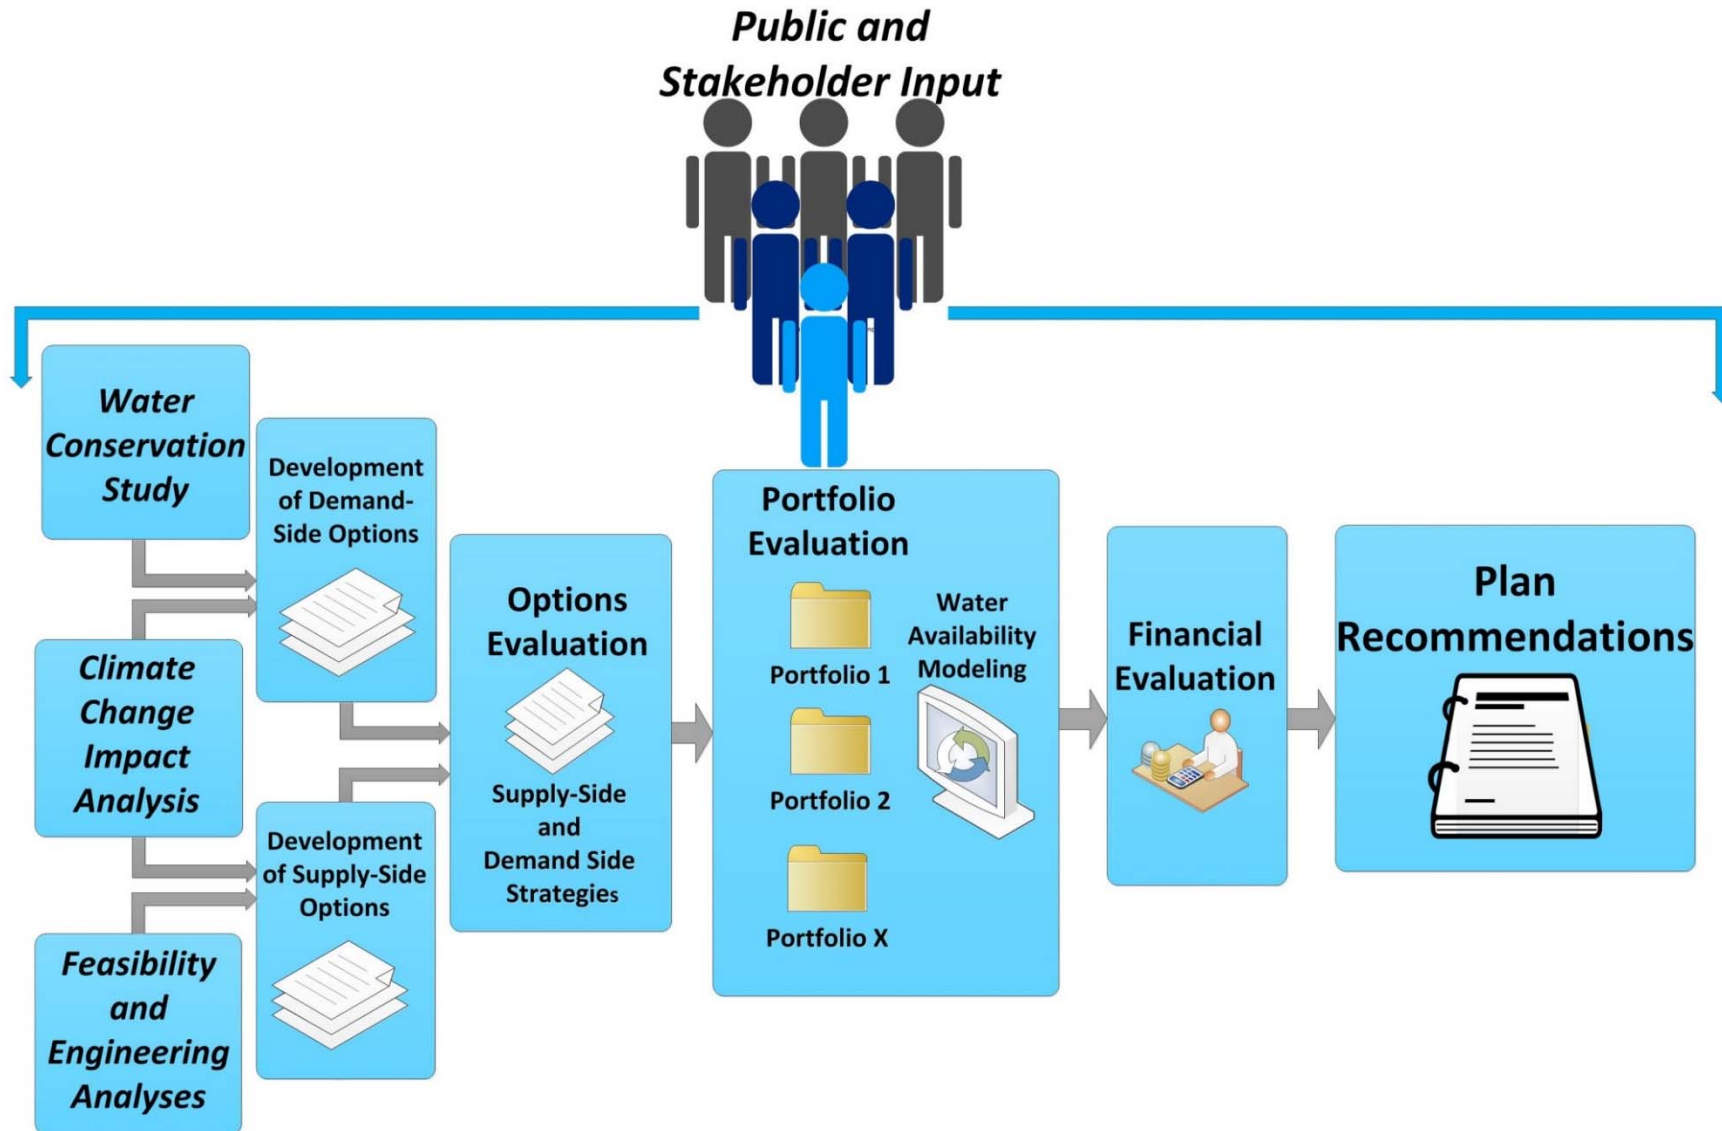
Public and Stakeholder Input

Water Conservation Study

Climate Change Impact Analysis

Feasibility and Engineering Analyses

Development of Demand-Side Options

Development of Supply-Side Options

Options Evaluation

Supply-Side and Demand Side Strategies

Portfolio Evaluation

Portfolio 1

Portfolio 2

Portfolio X

Water Availability Modeling

Financial Evaluation

Plan Recommendations